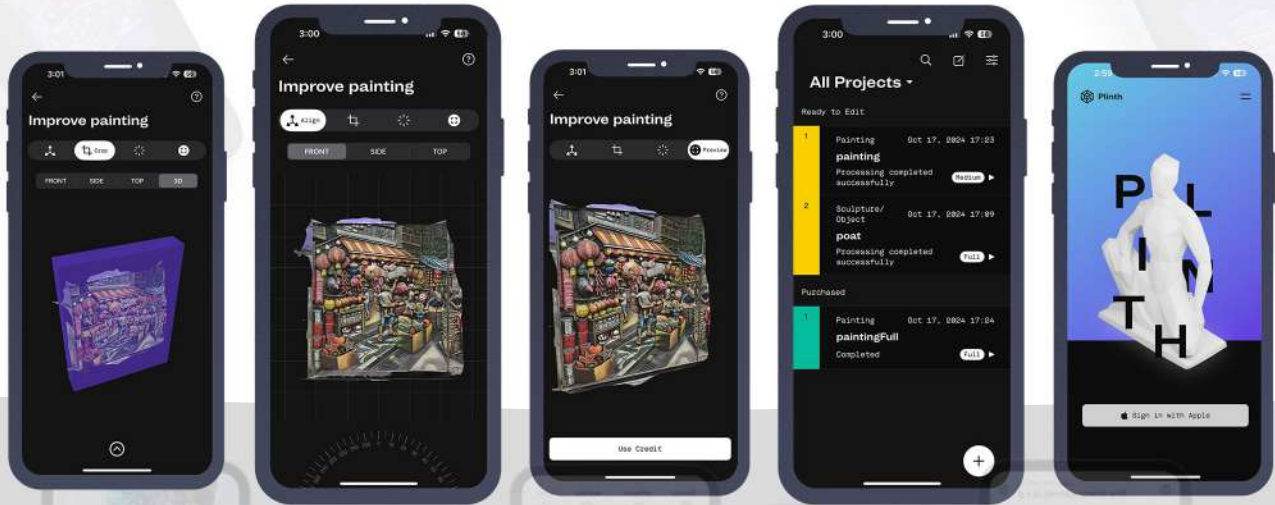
3:01

Improve painting

Crop

FRONT SIDE TOP 3D

3:00

Improve painting

Align

FRONT SIDE TOP

3:01

Improve painting

Preview

Use Credit

3:00

All Projects

Ready to Edit

1 Painting Oct 17, 2024 17:23
painting
Processing completed successfully
Medium

2 Sculpture/Object Oct 17, 2024 17:09
poat
Processing completed successfully
Full

Purchased

1 Painting Oct 17, 2024 17:24
paintingFull
Completed
Full

2:59

Plinth

P L I N T H

Sign in with Apple